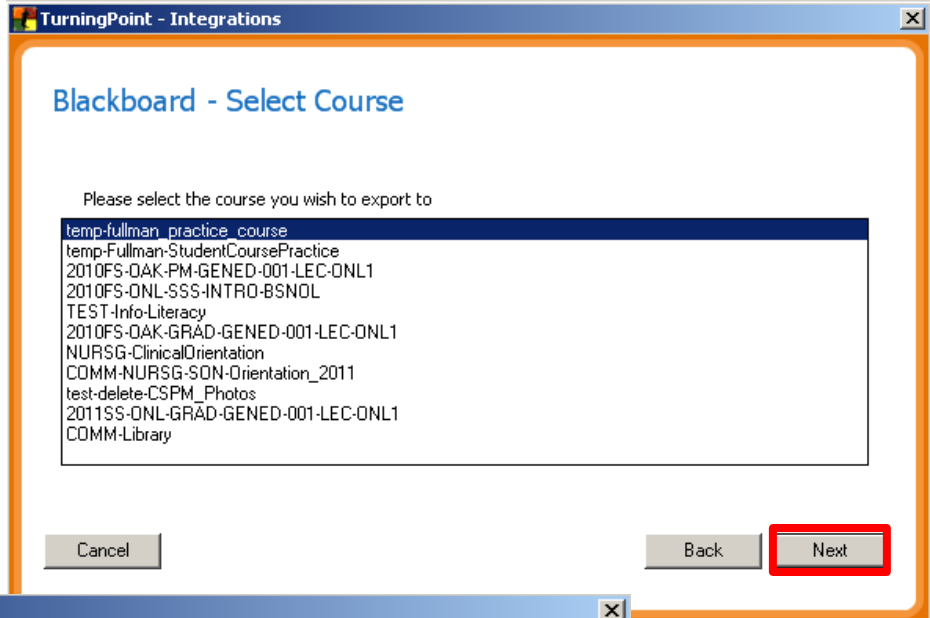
TurningPoint - Integrations

Blackboard - Select Course

Please select the course you wish to export to

temp-fullman_practice_course
temp-Fullman-StudentCoursePractice
2010FS-OAK-PM-GENED-001-LEC-ONL1
2010FS-ONL-SSS-INTRO-BSNOL
TEST-Info-Literacy
2010FS-OAK-GRAD-GENED-001-LEC-ONL1
NURSG-ClinicalOrientation
COMM-NURSG-SON-Orientation_2011
test-delete-CSPM_Photos
2011SS-ONL-GRAD-GENED-001-LEC-ONL1
COMM-Library

Cancel

Back

Next